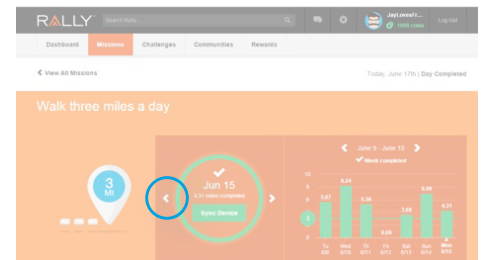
RALLY
Search Rally...
JayLovesFit...
1565 coins
Log Out
Dashboard
Missions
Challenges
Communities
Rewards
View All Missions
Today, June 17th | Day Completed
Walk three miles a day
3
MI
Jun 15
3.31 miles completed
Sync Device
June 9 - June 15
Week completed
3
5.07
6.24
5.36
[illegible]
3.88
6.09
4.31
Tu 6/9
Wed 6/10
Th 6/11
Fri 6/12
Sat 6/13
Sun 6/14
Mon 6/15